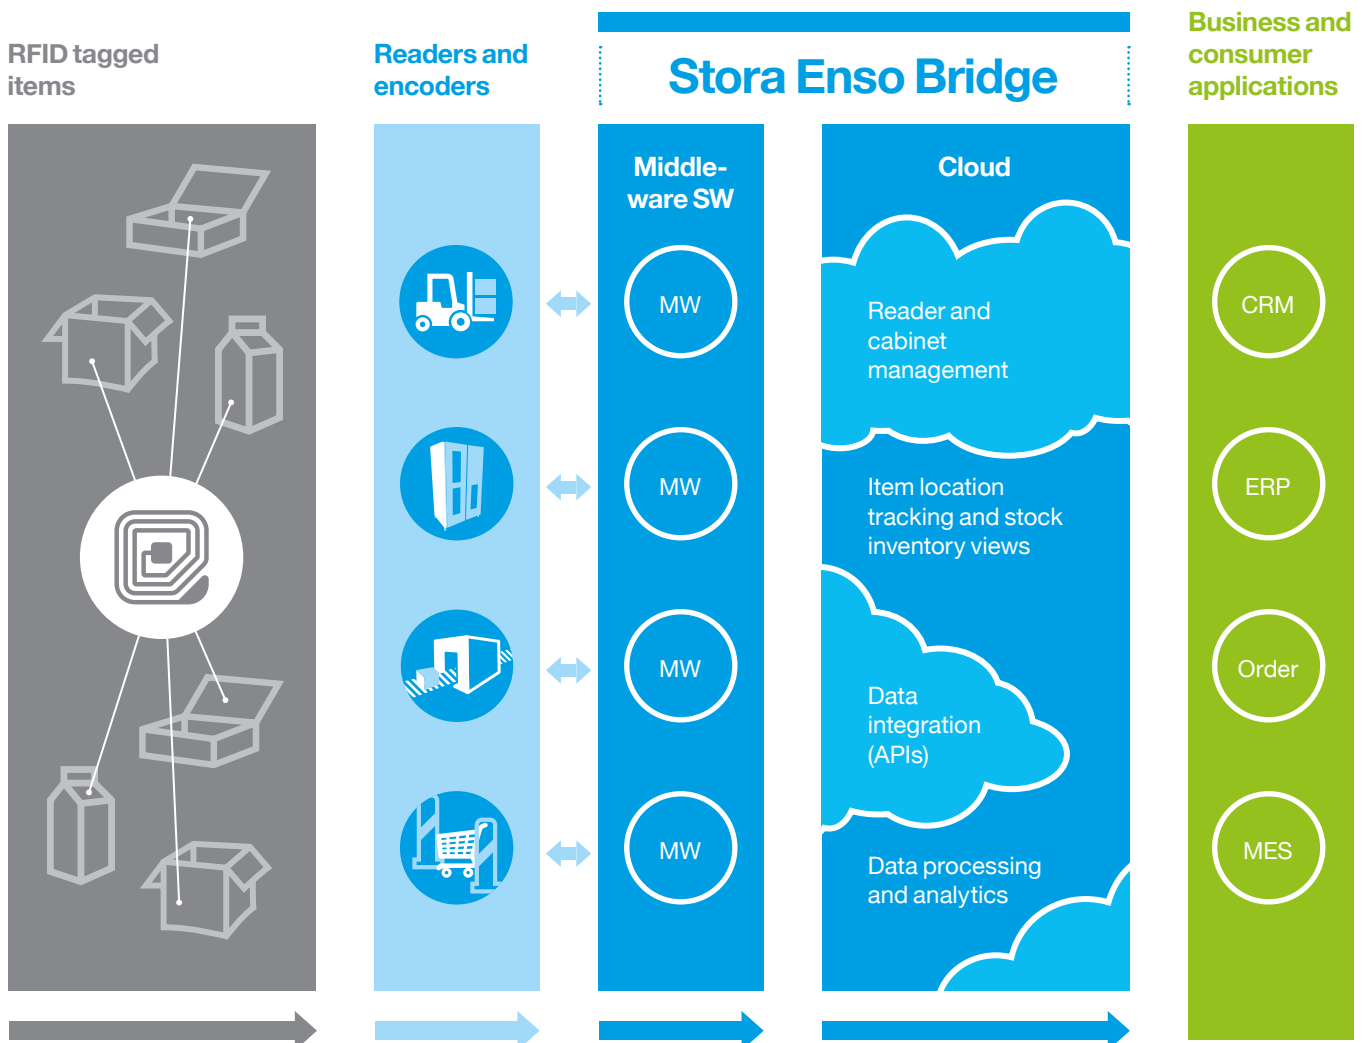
RFID tagged items

Readers and encoders

Stora Enso Bridge

Business and consumer applications

Middle-ware SW

MW

MW

MW

MW

Cloud

Reader and cabinet management

Item location tracking and stock inventory views

Data integration (APIs)

Data processing and analytics

CRM

ERP

Order

MES